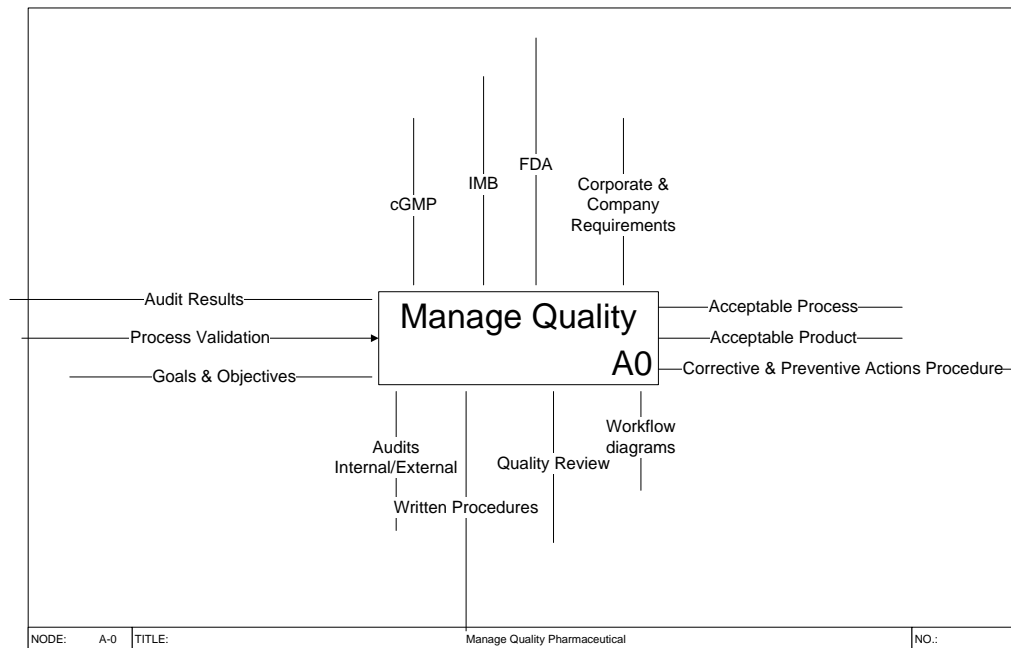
cGMP

IMB

FDA

Corporate & Company Requirements

Audit Results

Process Validation

Goals & Objectives

Manage Quality

A0

Acceptable Process

Acceptable Product

Corrective & Preventive Actions Procedure

Audits Internal/External

Written Procedures

Quality Review

Workflow diagrams

| NODE: | A-0 | TITLE: | Manage Quality Pharmaceutical | NO.: |
|---|---|---|---|---|